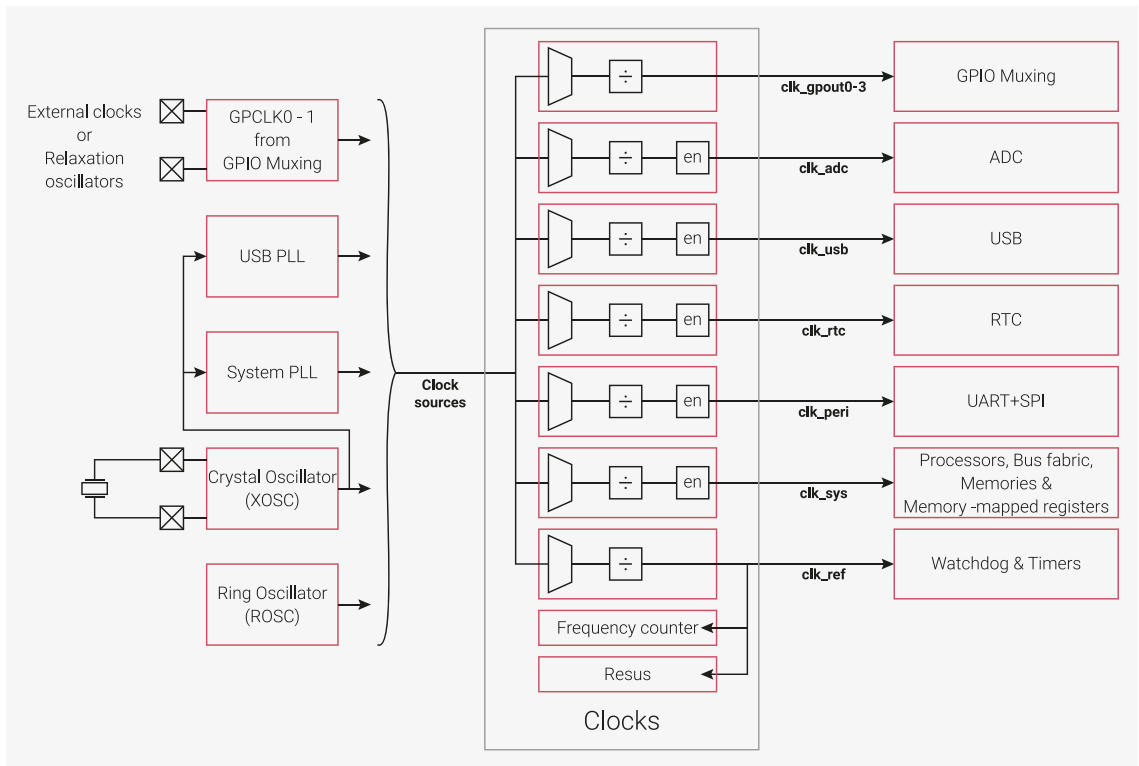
External clocks
or
Relaxation
oscillators

GPCLK0 - 1
from
GPIO Muxing

USB PLL

System PLL

Crystal Oscillator
(XOSC)

Ring Oscillator
(ROSC)

Clock
sources

÷

clk_gpout0-3

GPIO Muxing

÷

en

clk_adc

ADC

÷

en

clk_usb

USB

÷

en

clk_rtc

RTC

÷

en

clk_peri

UART+SPI

÷

en

clk_sys

Processors, Bus fabric,
Memories &
Memory -mapped registers

÷

clk_ref

Watchdog & Timers

Frequency counter

Resus

Clocks